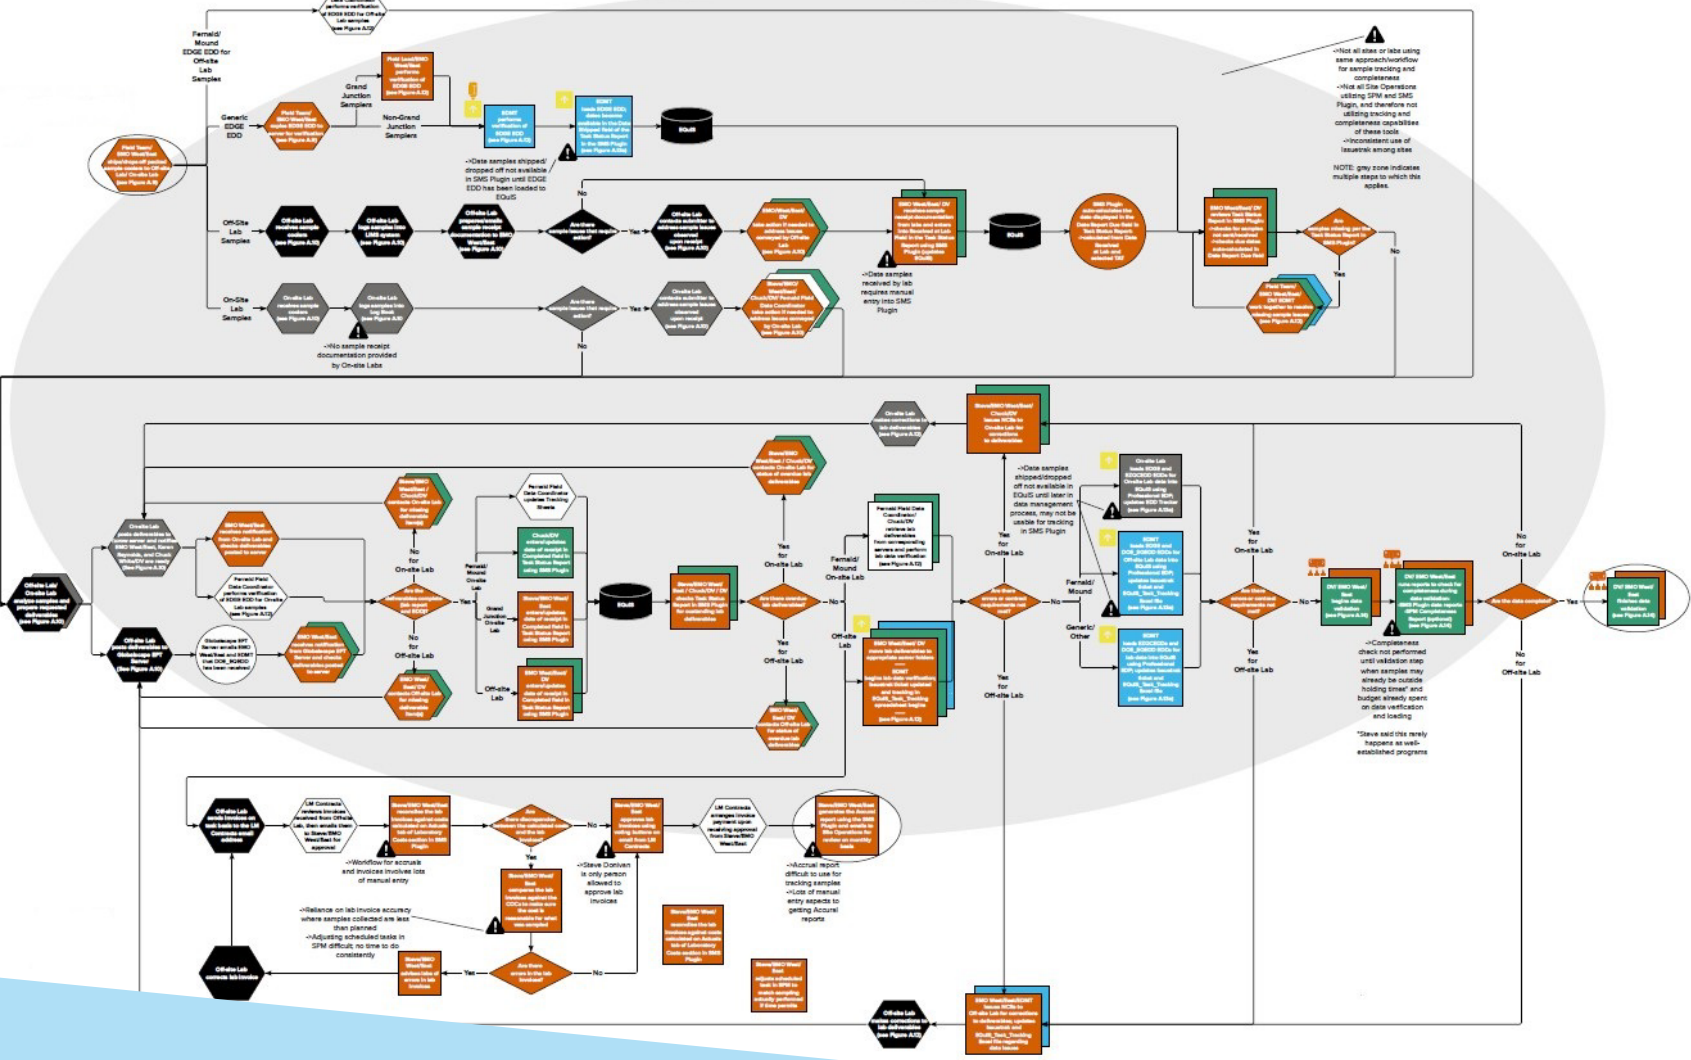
Fernald/ Mound EDGE EDD for Off-site Lab Samples

Grand Junction Samplers

Generic EDGE EDD

Non-Grand Junction Samplers

EQuIS

->Date samples shipped/ dropped off not available in SMS Plugin until EDGE EDD has been loaded to EQuIS

->Not all sites or labs using same approach/workflow for sample tracking and completeness
->Not all Site Operations utilizing SPM and SMS Plugin, and therefore not utilizing tracking and completeness capabilities of these tools
->Inconsistent use of Issuetrak among sites

NOTE: gray zone indicates multiple steps to which this applies.

Off-Site Lab Samples

On-Site Lab Samples

Are there sample issues that require action?

No

Yes

EQuIS

->Date samples received by lab requires manual entry into SMS Plugin

->No sample receipt documentation provided by On-site Labs

No

Yes

No

EQuIS

->Date samples shipped/dropped off not available in EQuIS until later in data management process, may not be usable for tracking in SMS Plugin

Fernald/ Mound On-site Lab

Grand Junction On-site Lab

Off-site Lab

Fernald/ Mound On-site Lab

Off-site Lab

No for On-site Lab

No for Off-site Lab

Yes for On-site Lab

Yes for Off-site Lab

Yes for On-site Lab

Yes for Off-site Lab

No

Fernald/ Mound

Generic/ Other

No

Yes for On-site Lab

Yes for Off-site Lab

No for On-site Lab

No for Off-site Lab

No

Yes

->Completeness check not performed until validation step when samples may already be outside holding times* and budget already spent on data verification and loading

*Steve said this rarely happens as well-established programs

No

Yes

->Workflow for accruals and invoices involves lots of manual entry

->Steve Donivan is only person allowed to approve lab invoices

->Accrual report difficult to use for tracking samples
->Lots of manual entry aspects to getting Accrual reports

->Reliance on lab invoice accuracy where samples collected are less than planned
->Adjusting scheduled tasks in SPM difficult; no time to do consistently

Yes

No

Are there errors in the lab invoice?

Off-site Lab corrects lab invoice